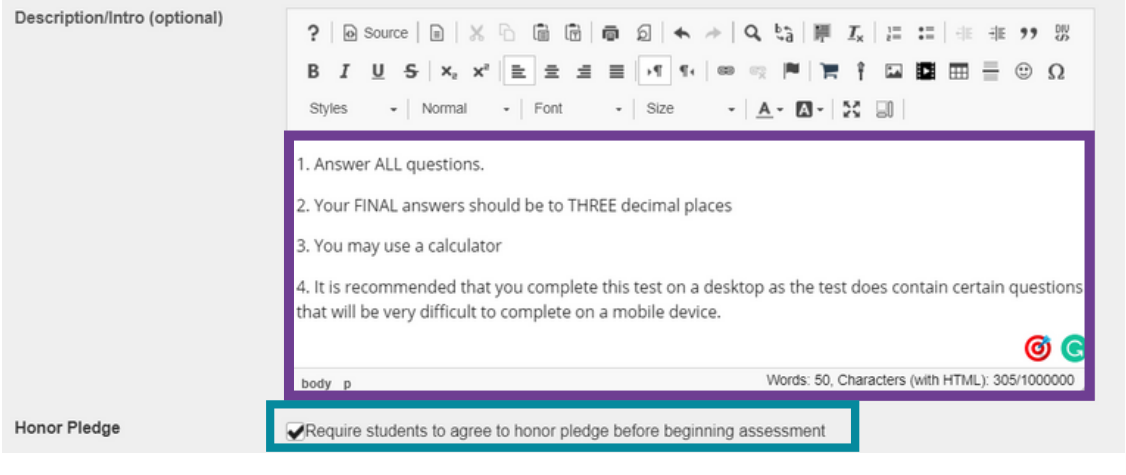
Description/Intro (optional)

? Source

B I U S $x_2$ $x^2$

Styles Normal Font Size

1. Answer ALL questions.

2. Your FINAL answers should be to THREE decimal places

3. You may use a calculator

4. It is recommended that you complete this test on a desktop as the test does contain certain questions that will be very difficult to complete on a mobile device.

body p

Words: 50, Characters (with HTML): 305/1000000

Honor Pledge

Require students to agree to honor pledge before beginning assessment